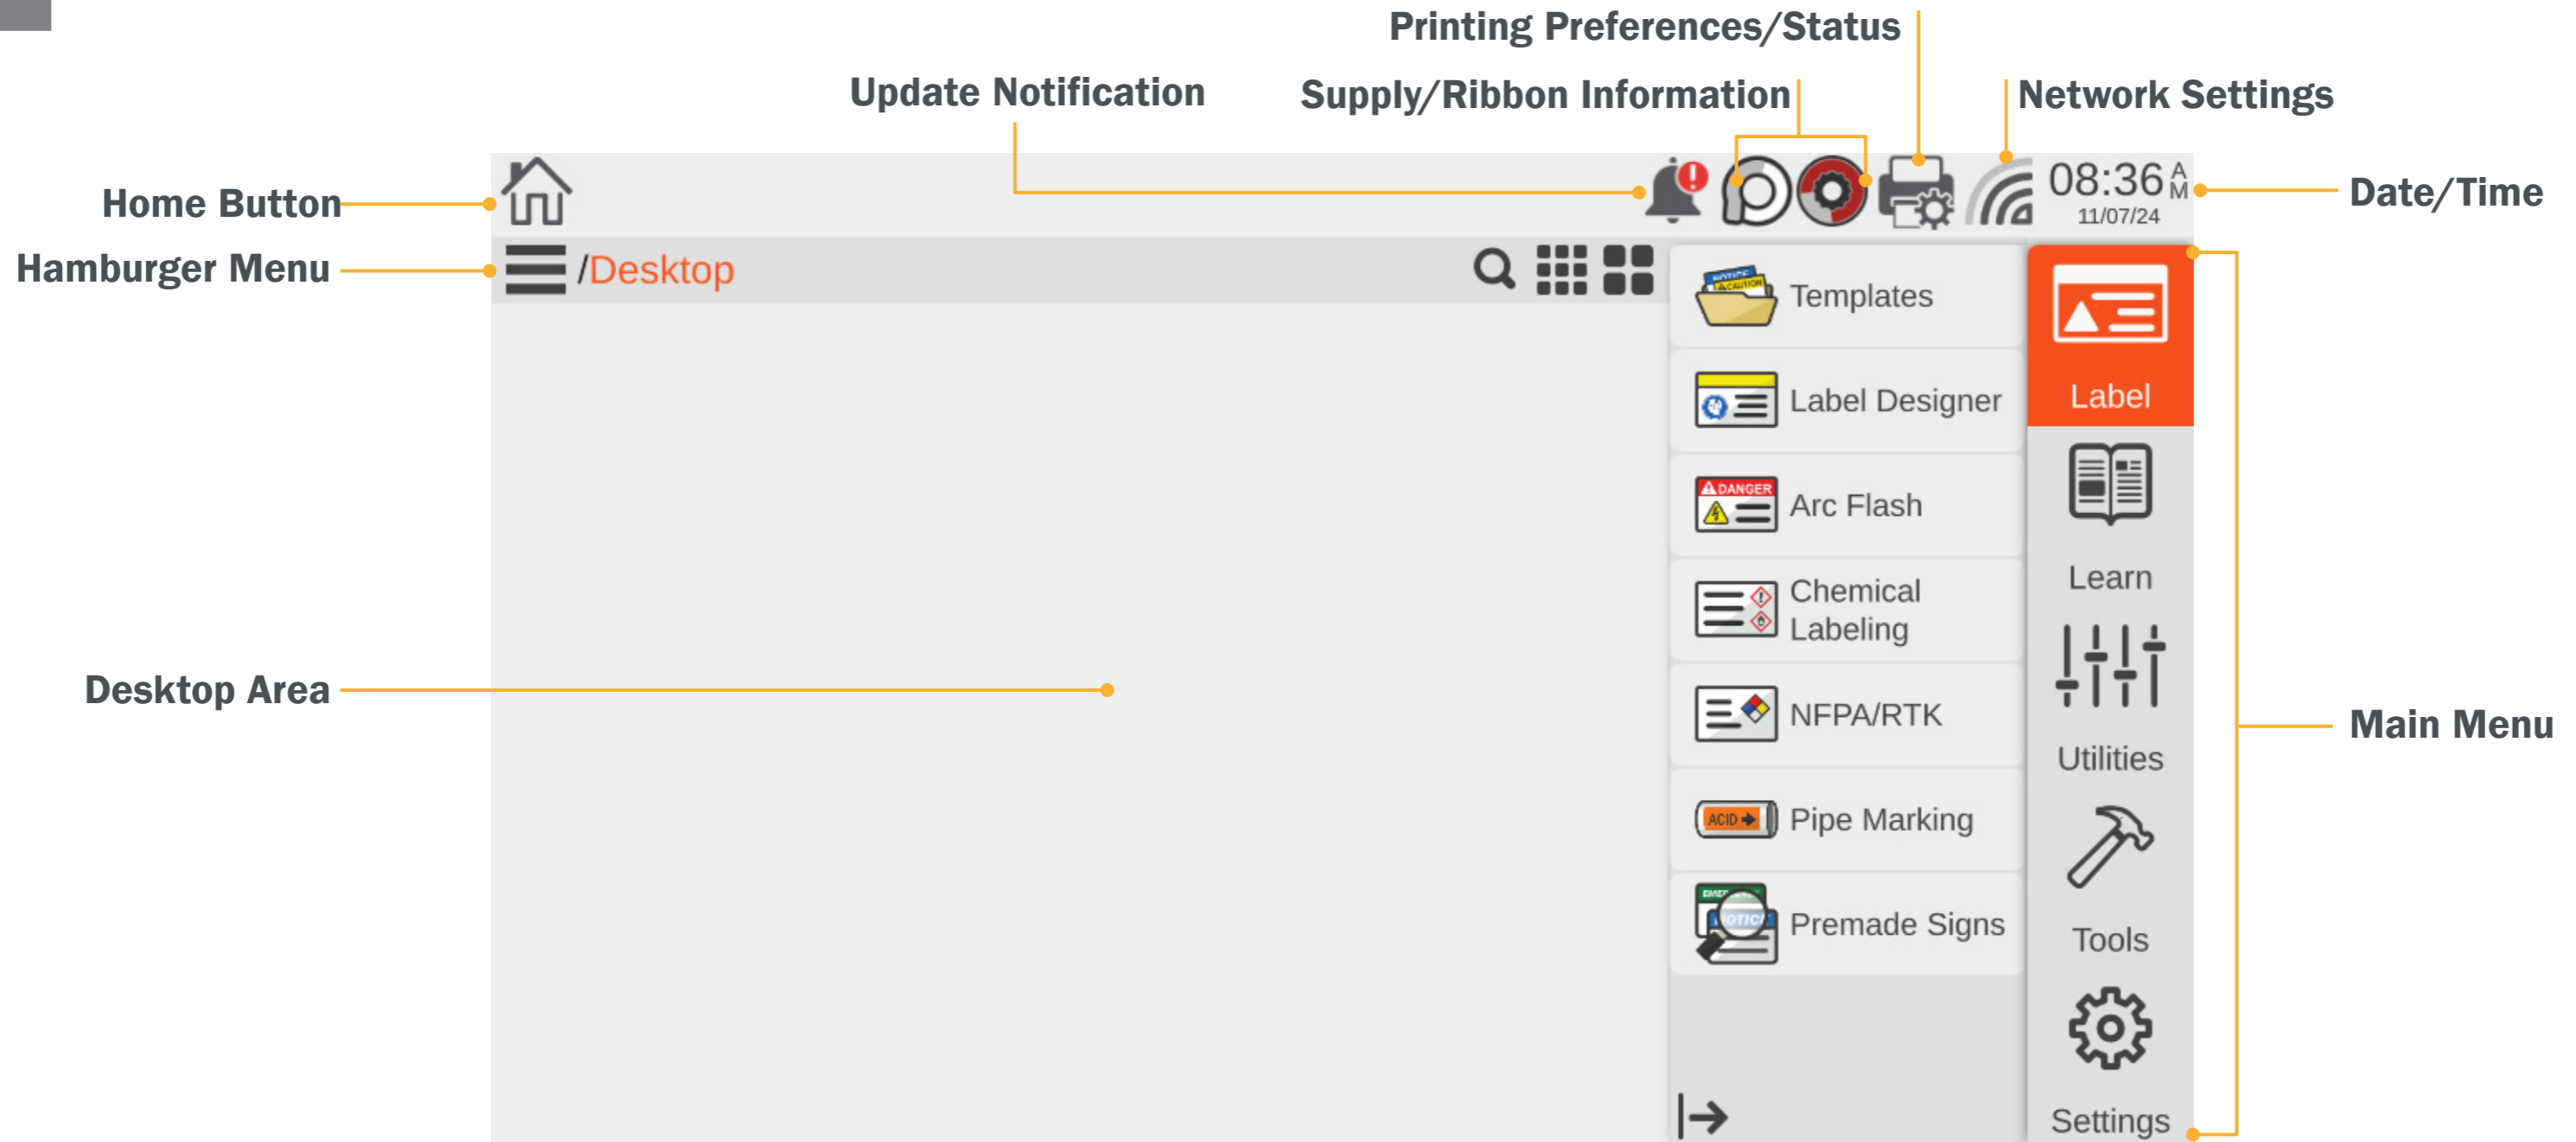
Printing Preferences/Status

Update Notification

Supply/Ribbon Information

Network Settings

Home Button

08:36 AM
11/07/24

Date/Time

Hamburger Menu

/Desktop

Templates

Label

Label Designer

DANGER

Arc Flash

Learn

Chemical Labeling

Desktop Area

NFPA/RTK

Utilities

Main Menu

ACID

Pipe Marking

Tools

NOTICE

Premade Signs

Settings